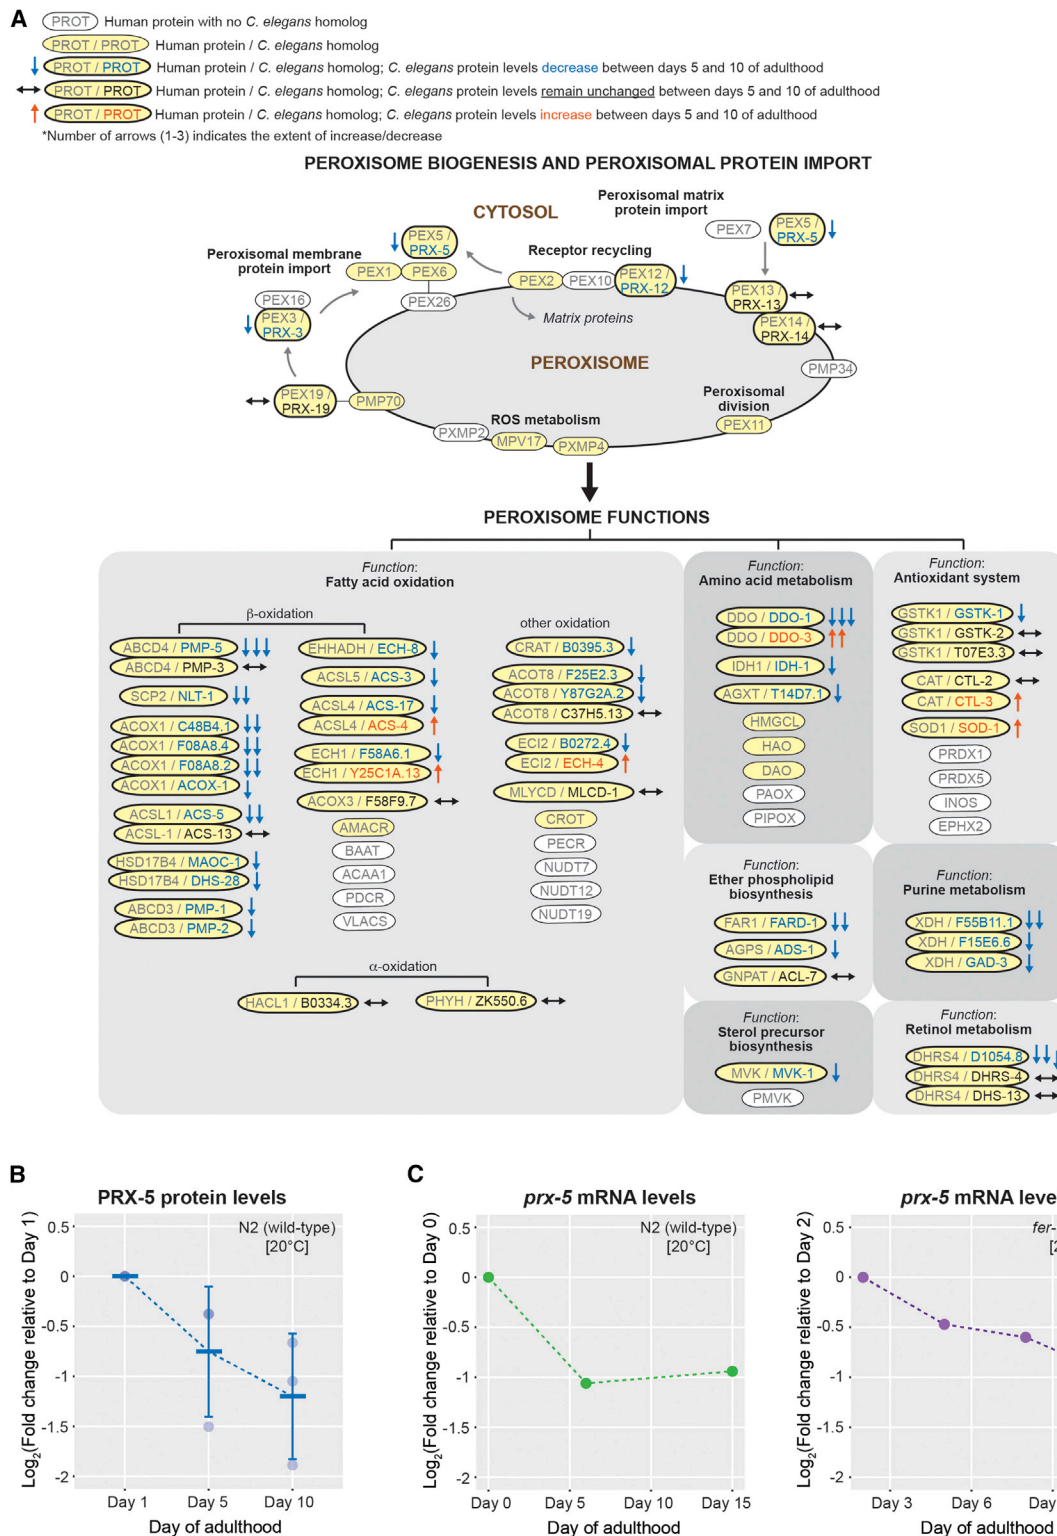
A
PROT Human protein with no C. elegans homolog
PROT / PROT Human protein / C. elegans homolog
PROT / PROT Human protein / C. elegans homolog; C. elegans protein levels decrease between days 5 and 10 of adulthood
PROT / PROT Human protein / C. elegans homolog; C. elegans protein levels remain unchanged between days 5 and 10 of adulthood
PROT / PROT Human protein / C. elegans homolog; C. elegans protein levels increase between days 5 and 10 of adulthood
*Number of arrows (1-3) indicates the extent of increase/decrease

PEROXISOME BIOGENESIS AND PEROXISOMAL PROTEIN IMPORT

CYTOSOL
Peroxisomal matrix protein import
PEX7
PEX5 / PRX-5
PEX5 / PRX-5
Peroxisomal membrane protein import
PEX1 PEX6
Receptor recycling
PEX2 PEX10 PEX12 / PRX-12
PEX26
PEX16
PEX3 / PRX-3
Matrix proteins
PEX13 / PRX-13
PEX14 / PRX-14
PEROXISOME
PMP34
PEX19 / PRX-19
PMP70
ROS metabolism
Peroxisomal division
PXMP2 MPV17 PXMP4
PEX11

PEROXISOME FUNCTIONS

Function:
Fatty acid oxidation
β-oxidation
ABCD4 / PMP-5
ABCD4 / PMP-3
SCP2 / NLT-1
ACOX1 / C48B4.1
ACOX1 / F08A8.4
ACOX1 / F08A8.2
ACOX1 / ACOX-1
ACSL1 / ACS-5
ACSL-1 / ACS-13
HSD17B4 / MAOC-1
HSD17B4 / DHS-28
ABCD3 / PMP-1
ABCD3 / PMP-2
EHHADH / ECH-8
ACSL5 / ACS-3
ACSL4 / ACS-17
ACSL4 / ACS-4
ECH1 / F58A6.1
ECH1 / Y25C1A.13
ACOX3 / F58F9.7
AMACR
BAAT
ACAA1
PDCR
VLACS
other oxidation
CRAT / B0395.3
ACOT8 / F25E2.3
ACOT8 / Y87G2A.2
ACOT8 / C37H5.13
ECI2 / B0272.4
ECI2 / ECH-4
MLYCD / MLCD-1
CROT
PECR
NUDT7
NUDT12
NUDT19
α-oxidation
HACL1 / B0334.3
PHYH / ZK550.6

Function:
Amino acid metabolism
DDO / DDO-1
DDO / DDO-3
IDH1 / IDH-1
AGXT / T14D7.1
HMGCL
HAO
DAO
PAOX
PIPOX

Function:
Antioxidant system
GSTK1 / GSTK-1
GSTK1 / GSTK-2
GSTK1 / T07E3.3
CAT / CTL-2
CAT / CTL-3
SOD1 / SOD-1
PRDX1
PRDX5
INOS
EPHX2

Function:
Ether phospholipid biosynthesis
FAR1 / FARD-1
AGPS / ADS-1
GNPAT / ACL-7

Function:
Purine metabolism
XDH / F55B11.1
XDH / F15E6.6
XDH / GAD-3

Function:
Sterol precursor biosynthesis
MVK / MVK-1
PMVK

Function:
Retinol metabolism
DHRS4 / D1054.8
DHRS4 / DHRS-4
DHRS4 / DHS-13

B
PRX-5 protein levels
N2 (wild-type) [20°C]
$Log_2$(Fold change relative to Day 1)
0.5 0 -0.5 -1 -1.5 -2
Day 1 Day 5 Day 10
Day of adulthood

C
prx-5 mRNA levels
N2 (wild-type) [20°C]
$Log_2$(Fold change relative to Day 0)
0.5 0 -0.5 -1 -1.5 -2
Day 0 Day 5 Day 10 Day 15
Day of adulthood

prx-5 mRNA leve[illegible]
fer-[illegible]
[2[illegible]
$Log_2$(Fold change relative to Day 2)
0.5 0 -0.5 -1 -1.5 -2
Day 3 Day 6 Day
Day of adulthood